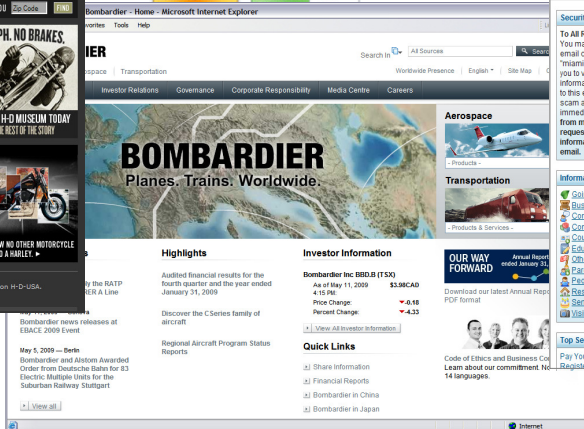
Zip Code FIND
PH. NO BRAKES.
H-D MUSEUM TODAY
E REST OF THE STORY
W NO OTHER MOTORCYCLE
A HARLEY. ▸
on H-D-USA.

Bombardier - Home - Microsoft Internet Explorer
avorites Tools Help
IER
Search In All Sources Search
space Transportation
Worldwide Presence English Site Map
Investor Relations Governance Corporate Responsibility Media Centre Careers
BOMBARDIER
Planes. Trains. Worldwide.
Aerospace
- Products -
Transportation
- Products & Services -

s
ly the RATP
ER A Line
Bombardier news releases at EBACE 2009 Event
May 5, 2009 — Berlin
Bombardier and Alstom Awarded Order from Deutsche Bahn for 83 Electric Multiple Units for the Suburban Railway Stuttgart
View all

Highlights
Audited financial results for the fourth quarter and the year ended January 31, 2009
Discover the CSeries family of aircraft
Regional Aircraft Program Status Reports

Investor Information
Bombardier Inc BBD.B (TSX)
As of May 11, 2009 4:15 PM: $3.98CAD
Price Change: -0.18
Percent Change: -4.33
View All Investor Information

Quick Links
Share Information
Financial Reports
Bombardier in China
Bombardier in Japan

OUR WAY FORWARD Annual Report ended January 31
Download our latest Annual Repo PDF format
Code of Ethics and Business Co Learn about our commitment. N 14 languages.

Securi
To All F
You ma
email c
"miami
you to v
informa
to this e
scam a
immed
from m
reques
inform
email.
Informa
Top Se
Pay Yo
Registe
Internet